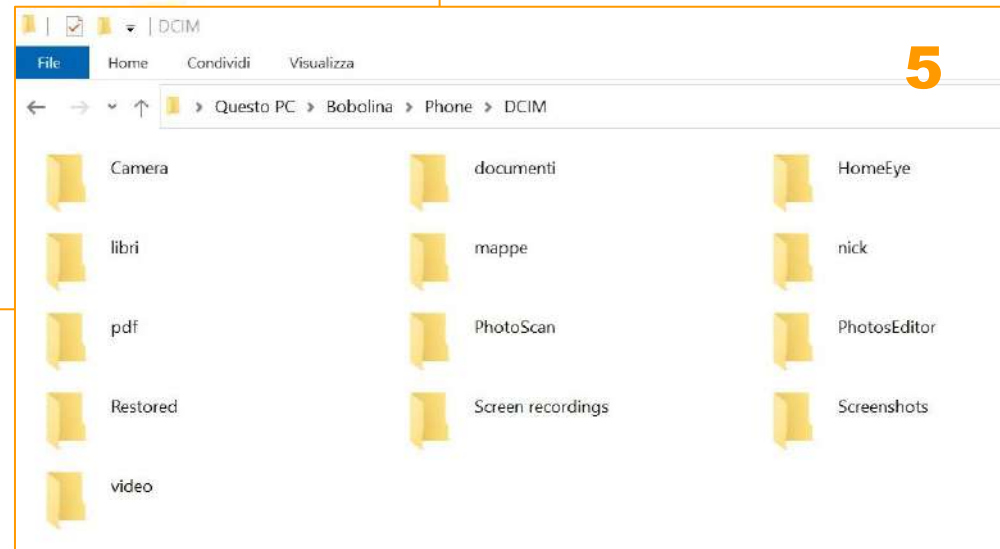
| DCIM

File Home Condividi Visualizza

5

Questo PC > Bobolina > Phone > DCIM

Camera

documenti

HomeEye

libri

mappe

nick

pdf

PhotoScan

PhotosEditor

Restored

Screen recordings

Screenshots

video